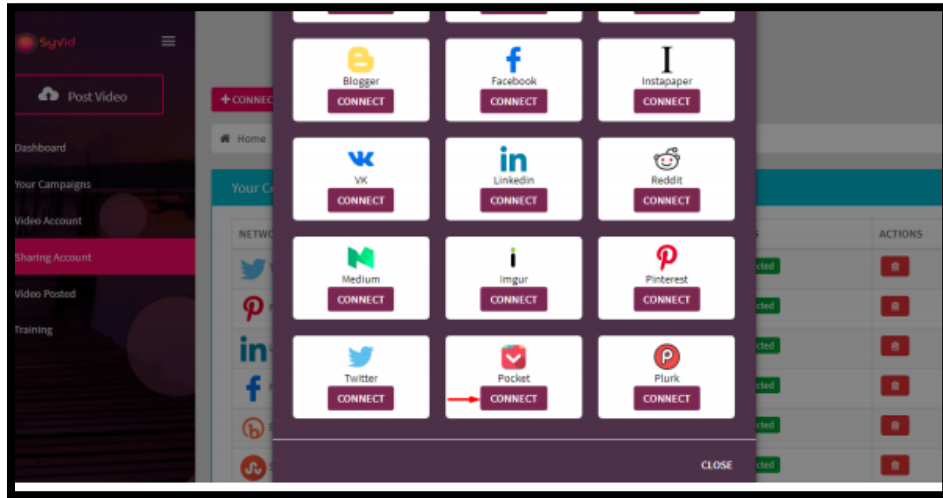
SyVid

Post Video

Dashboard

Your Campaigns

Video Account

Sharing Account

Video Posted

Training

+ CONNEC

Home

Your C

NETWO

ACTIONS

Blogger
CONNECT

Facebook
CONNECT

Instapaper
CONNECT

VK
CONNECT

Linkedin
CONNECT

Reddit
CONNECT

Medium
CONNECT

Imgur
CONNECT

Pinterest
CONNECT

Twitter
CONNECT

Pocket
CONNECT

Plurk
CONNECT

CLOSE